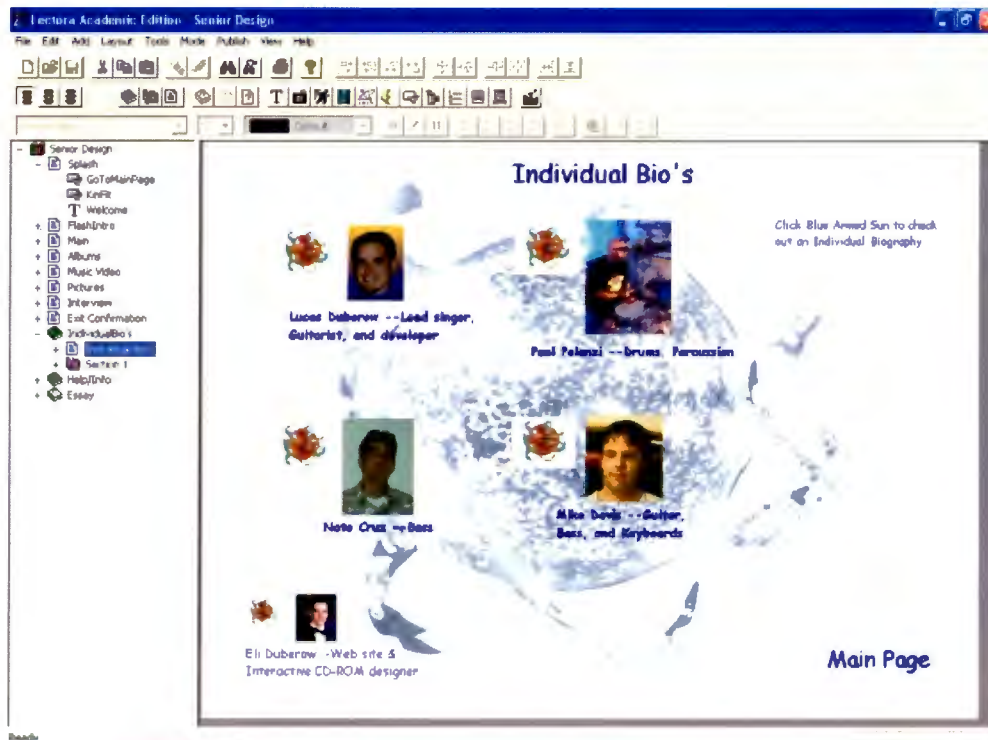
Lectora Academic Edition - Senior Design

File Edit Add Layout Tools Mode Publish View Help

Default

Senior Design
Splash
GoToMainPage
KinFit
Welcome
FlashIntro
Main
Albums
Music Video
Pictures
Interview
Exit Confirmation
IndividualBio's
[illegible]
Section 1
Help/Info
Essay

Individual Bio's

Click Blue Armed Sun to check out an Individual Biography

Lucas Duberow --Lead singer, Guitarist, and developer

Paul Polanzi --Drums, Percussion

Nate Cruz --Bass

Mike Davis --Guitar, Bass, and Keyboards

Eli Duberow -Web site & Interactive CD-ROM designer

Main Page

Ready